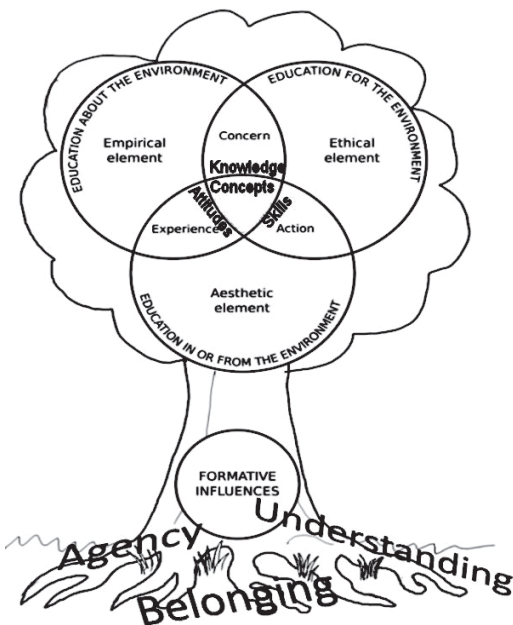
EDUCATION ABOUT THE ENVIRONMENT

EDUCATION FOR THE ENVIRONMENT

Empirical element

Concern

Ethical element

Knowledge

Concepts

Attitudes

Skills

Experience

Action

Aesthetic element

EDUCATION IN OR FROM THE ENVIRONMENT

FORMATIVE INFLUENCES

Agency

Understanding

Belonging